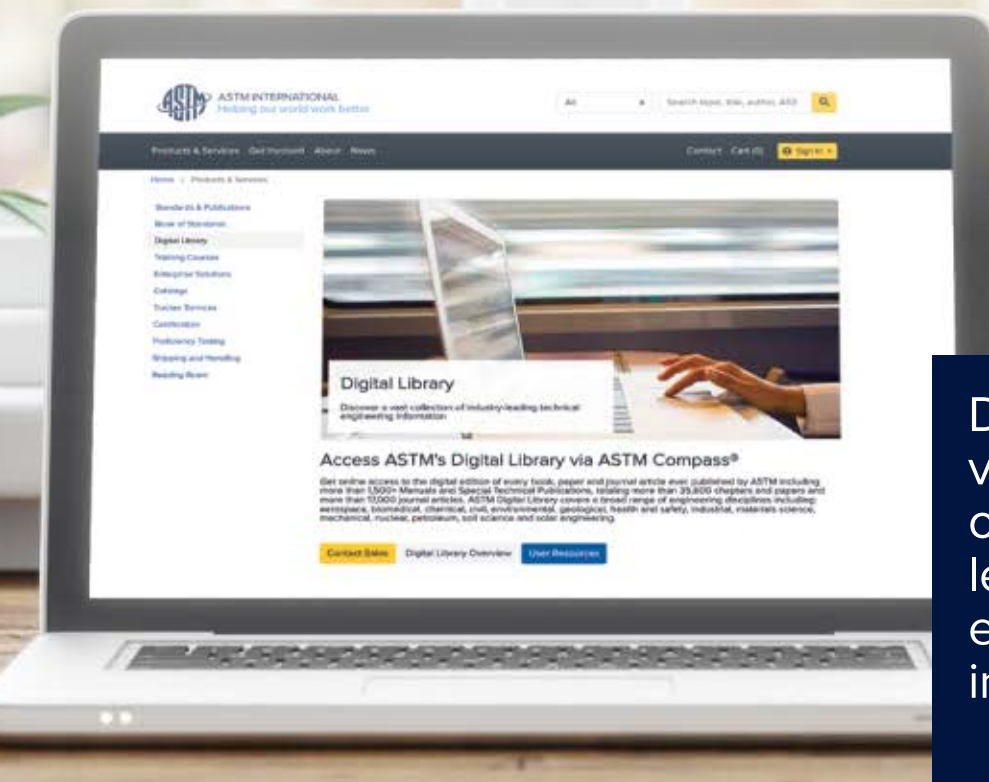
ASTM INTERNATIONAL
Helping our world work better

All

Search book, title, author, ASD

Products & Services Get Involved About News

Contact Cart (0) Sign In

Home / Products & Services

Standards & Publications
Book of Standards
Digital Library
Training Courses
Enterprise Solutions
Catalogs
Tracker Services
Certification
Proficiency Testing
Shipping and Handling
Reading Room

Digital Library

Discover a vast collection of industry-leading technical engineering information

Access ASTM's Digital Library via ASTM Compass®

Get online access to the digital edition of every book, paper and journal article ever published by ASTM including more than 1,500+ Manuals and Special Technical Publications, totaling more than 35,800 chapters and papers and more than 17,000 journal articles. ASTM Digital Library covers a broad range of engineering disciplines including: aerospace, biomedical, chemical, civil, environmental, geological, health and safety, industrial, materials science, mechanical, nuclear, petroleum, soil science and solar engineering.

Contact Sales Digital Library Overview User Resources

D
v
o
le
e
in